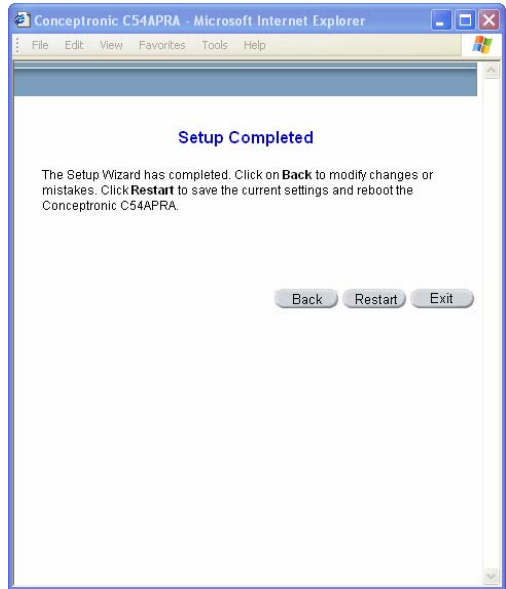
Conceptronic C54APRA - Microsoft Internet Explorer

File Edit View Favorites Tools Help

Setup Completed

The Setup Wizard has completed. Click on Back to modify changes or mistakes. Click Restart to save the current settings and reboot the Conceptronic C54APRA.

Back Restart Exit